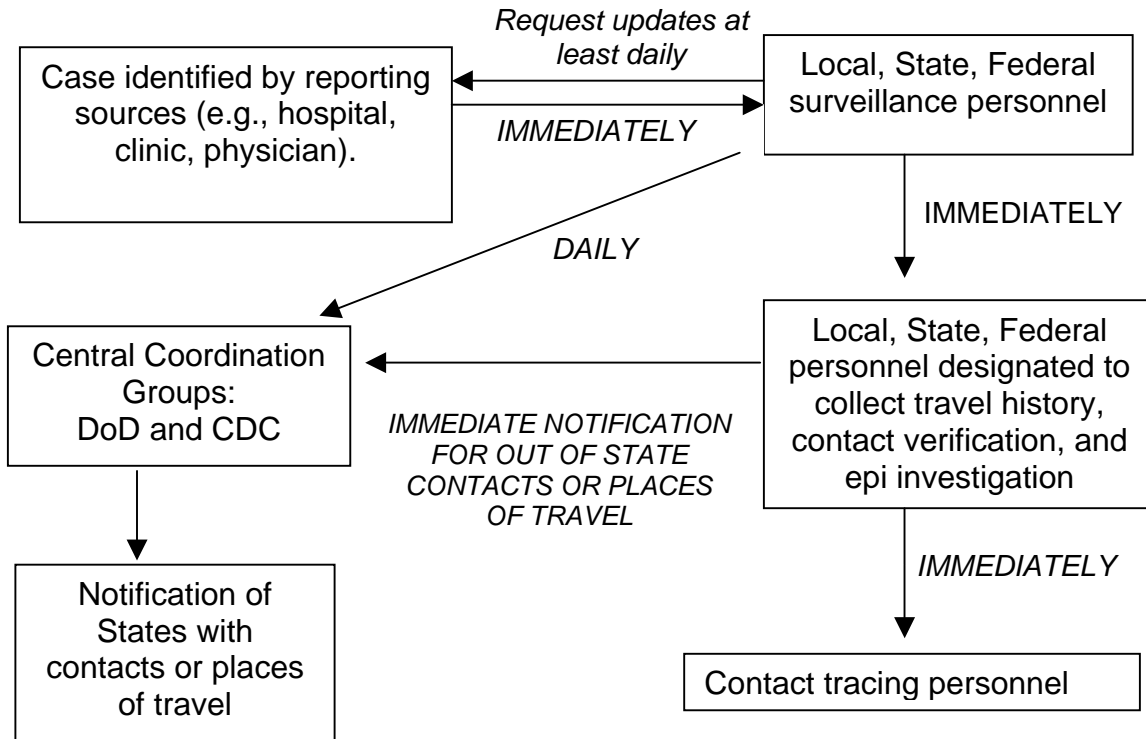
Case identified by reporting sources (e.g., hospital, clinic, physician).

Request updates at least daily

IMMEDIATELY

Local, State, Federal surveillance personnel

IMMEDIATELY

DAILY

Central Coordination Groups: DoD and CDC

IMMEDIATE NOTIFICATION FOR OUT OF STATE CONTACTS OR PLACES OF TRAVEL

Local, State, Federal personnel designated to collect travel history, contact verification, and epi investigation

IMMEDIATELY

Notification of States with contacts or places of travel

Contact tracing personnel